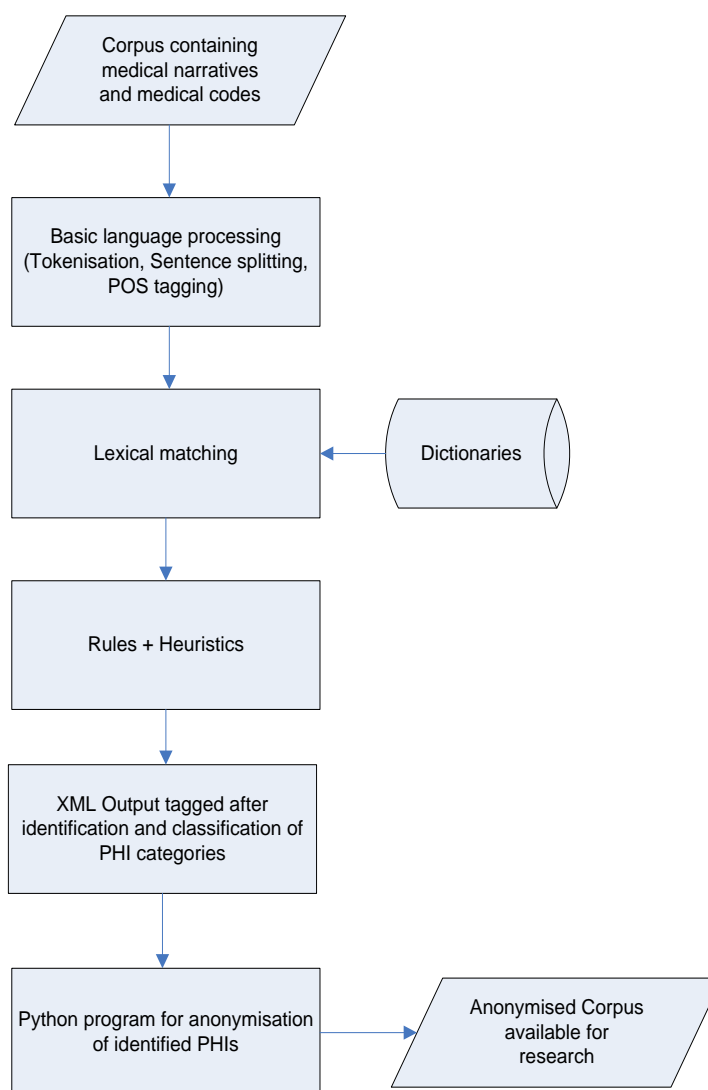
Corpus containing medical narratives and medical codes

Basic language processing (Tokenisation, Sentence splitting, POS tagging)

Lexical matching

Dictionaries

Rules + Heuristics

XML Output tagged after identification and classification of PHI categories

Python program for anonymisation of identified PHIs

Anonymised Corpus available for research